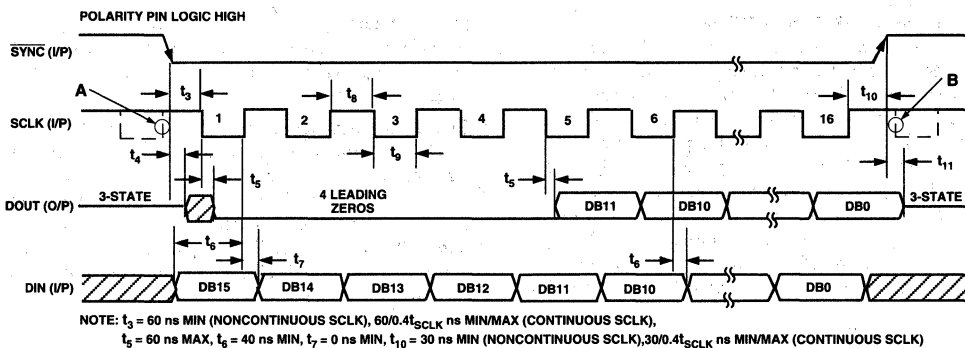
POLARITY PIN LOGIC HIGH

$\overline{SYNC}$ (I/P)

A

B

$t_3$

$t_8$

$t_{10}$

SCLK (I/P)

1

2

3

4

5

6

16

$t_4$

$t_9$

$t_{11}$

$t_5$

$t_5$

DOUT (O/P)

3-STATE

4 LEADING ZEROS

DB11

DB10

DB0

3-STATE

$t_6$

$t_7$

$t_6$

DIN (I/P)

DB15

DB14

DB13

DB12

DB11

DB10

DB0

NOTE: $t_3$ = 60 ns MIN (NONCONTINUOUS SCLK), 60/0.4$t_{SCLK}$ ns MIN/MAX (CONTINUOUS SCLK), $t_5$ = 60 ns MAX, $t_6$ = 40 ns MIN, $t_7$ = 0 ns MIN, $t_{10}$ = 30 ns MIN (NONCONTINUOUS SCLK),30/0.4$t_{SCLK}$ ns MIN/MAX (CONTINUOUS SCLK)